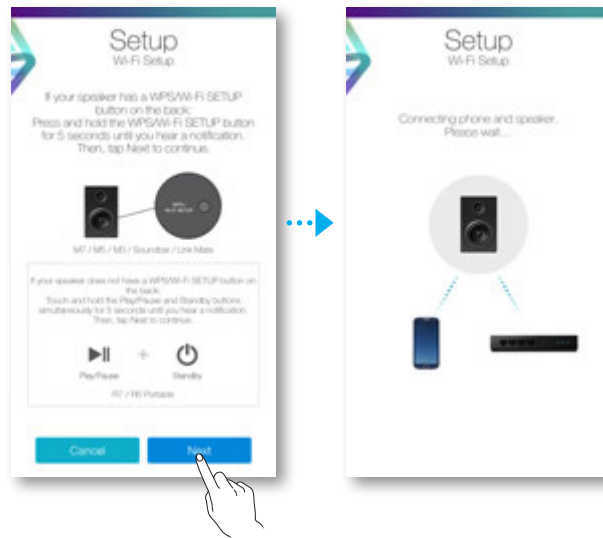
Setup
Wi-Fi Setup

If your speaker has a WPS/Wi-Fi SETUP button on the back:
Press and hold the WPS/Wi-Fi SETUP button for 5 seconds until you hear a notification.
Then, tap Next to continue.

M7 / M5 / M3 / Soundbar / Link Mate

If your speaker does not have a WPS/Wi-Fi SETUP button on the back:
Touch and hold the Play/Pause and Standby buttons simultaneously for 5 seconds until you hear a notification.
Then, tap Next to continue.

Play/Pause + Standby

R7 / R6 Portable

Cancel
Next

Setup
Wi-Fi Setup

Connecting phone and speaker...
Please wait...